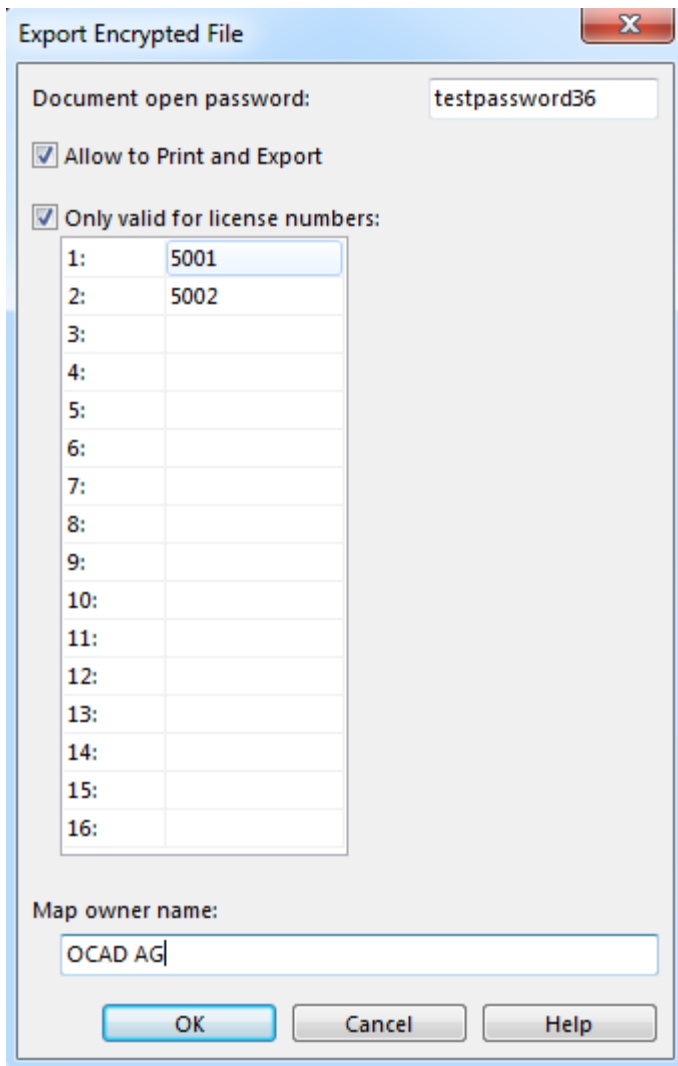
Export Encrypted File

Document open password: testpassword36

Allow to Print and Export

Only valid for license numbers:

| | |
|---|---|
| 1: | 5001 |
| 2: | 5002 |
| 3: | |
| 4: | |
| 5: | |
| 6: | |
| 7: | |
| 8: | |
| 9: | |
| 10: | |
| 11: | |
| 12: | |
| 13: | |
| 14: | |
| 15: | |
| 16: | |

Map owner name:

OCAD AG

OK Cancel Help